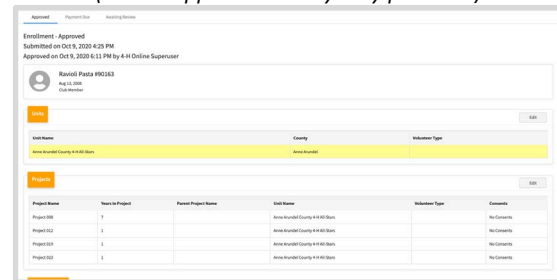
Approved Payment Due Awaiting Review

Enrollment - Approved
Submitted on Oct 9, 2020 4:25 PM
Approved on Oct 9, 2020 6:11 PM by 4-H Online Superuser

Ravioli Pasta #90163
Aug 13, 2008
Club Member

Units

Edit

| Unit Name | County | Volunteer Type |
|---|---|---|
| Anne Arundel County 4-H All-Stars | Anne Arundel | |

Projects

Edit

| Project Name | Years in Project | Parent Project Name | Unit Name | Volunteer Type | Consents |
|---|---|---|---|---|---|
| Project 008 | 7 | | Anne Arundel County 4-H All-Stars | | No Consents |
| Project 012 | 1 | | Anne Arundel County 4-H All-Stars | | No Consents |
| Project 019 | 1 | | Anne Arundel County 4-H All-Stars | | No Consents |
| Project 023 | 1 | | Anne Arundel County 4-H All-Stars | | No Consents |